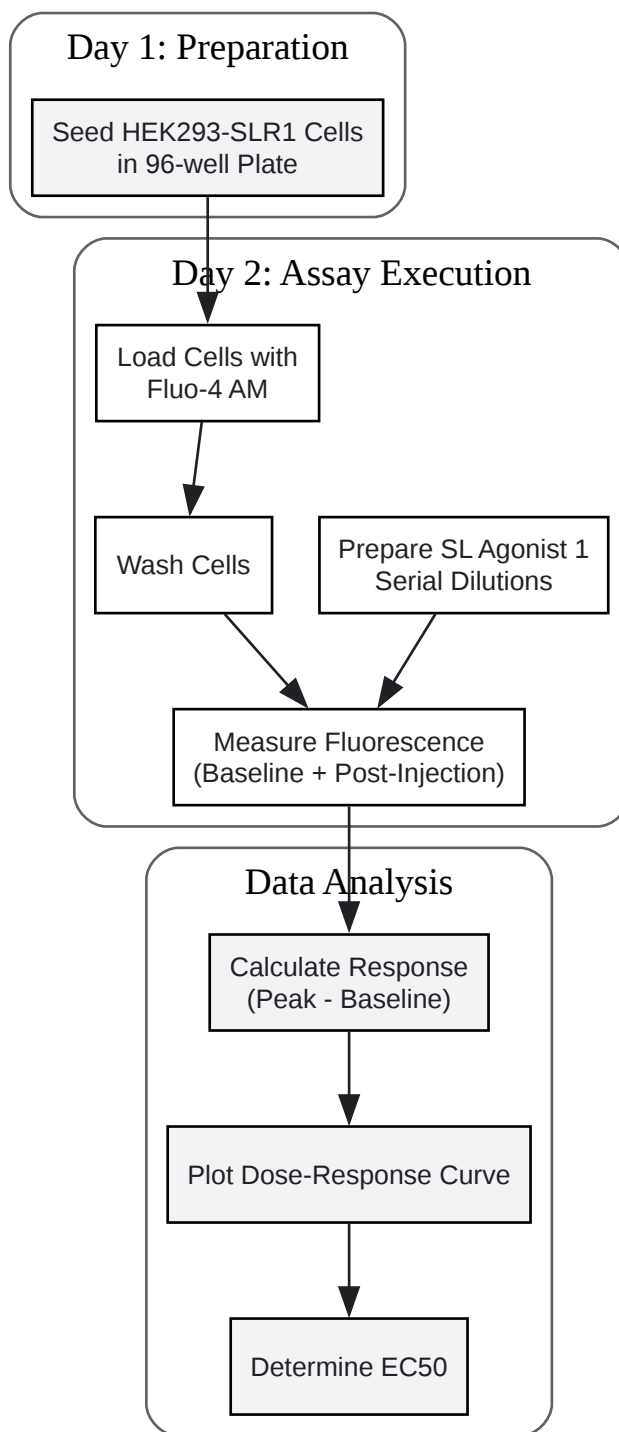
Day 1: Preparation

Seed HEK293-SLR1 Cells in 96-well Plate

Day 2: Assay Execution

Load Cells with Fluo-4 AM

Wash Cells

Prepare SL Agonist 1 Serial Dilutions

Measure Fluorescence (Baseline + Post-Injection)

Data Analysis

Calculate Response (Peak - Baseline)

Plot Dose-Response Curve

Determine EC50